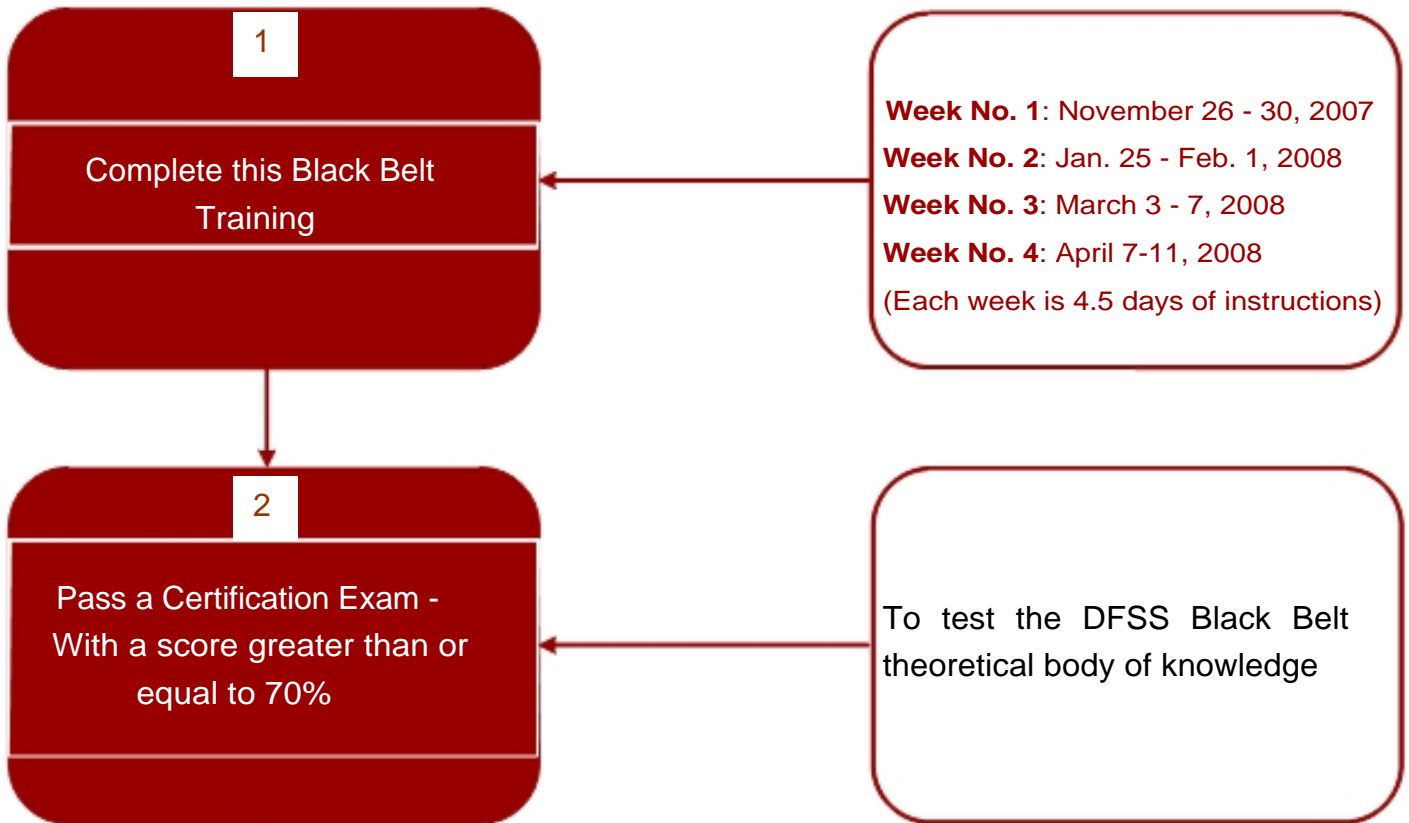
1

Complete this Black Belt Training

Week No. 1: November 26 - 30, 2007
Week No. 2: Jan. 25 - Feb. 1, 2008
Week No. 3: March 3 - 7, 2008
Week No. 4: April 7-11, 2008
(Each week is 4.5 days of instructions)

2

Pass a Certification Exam - With a score greater than or equal to 70%

To test the DFSS Black Belt theoretical body of knowledge